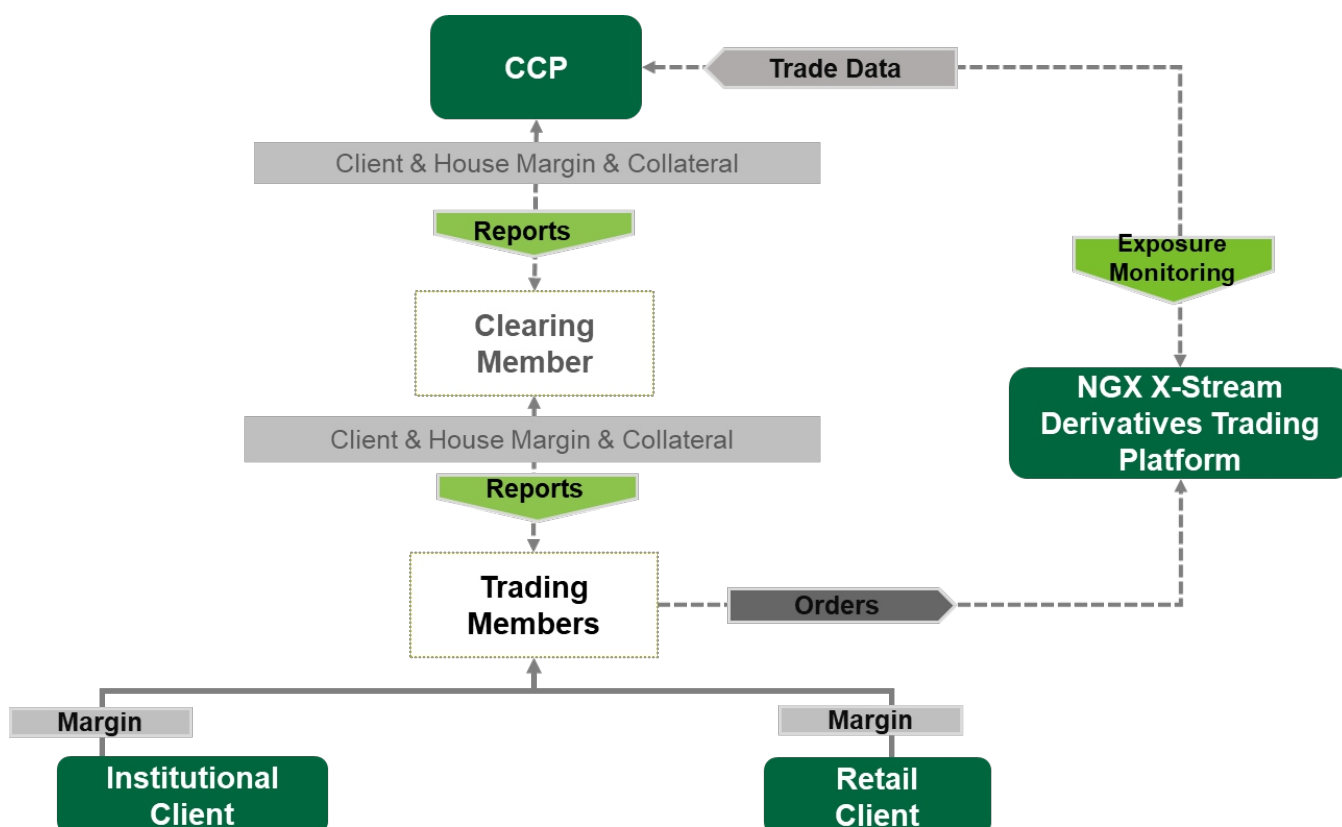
CCP

Trade Data

Client & House Margin & Collateral

Reports

Exposure Monitoring

Clearing Member

NGX X-Stream Derivatives Trading Platform

Client & House Margin & Collateral

Reports

Trading Members

Orders

Margin

Margin

Institutional Client

Retail Client